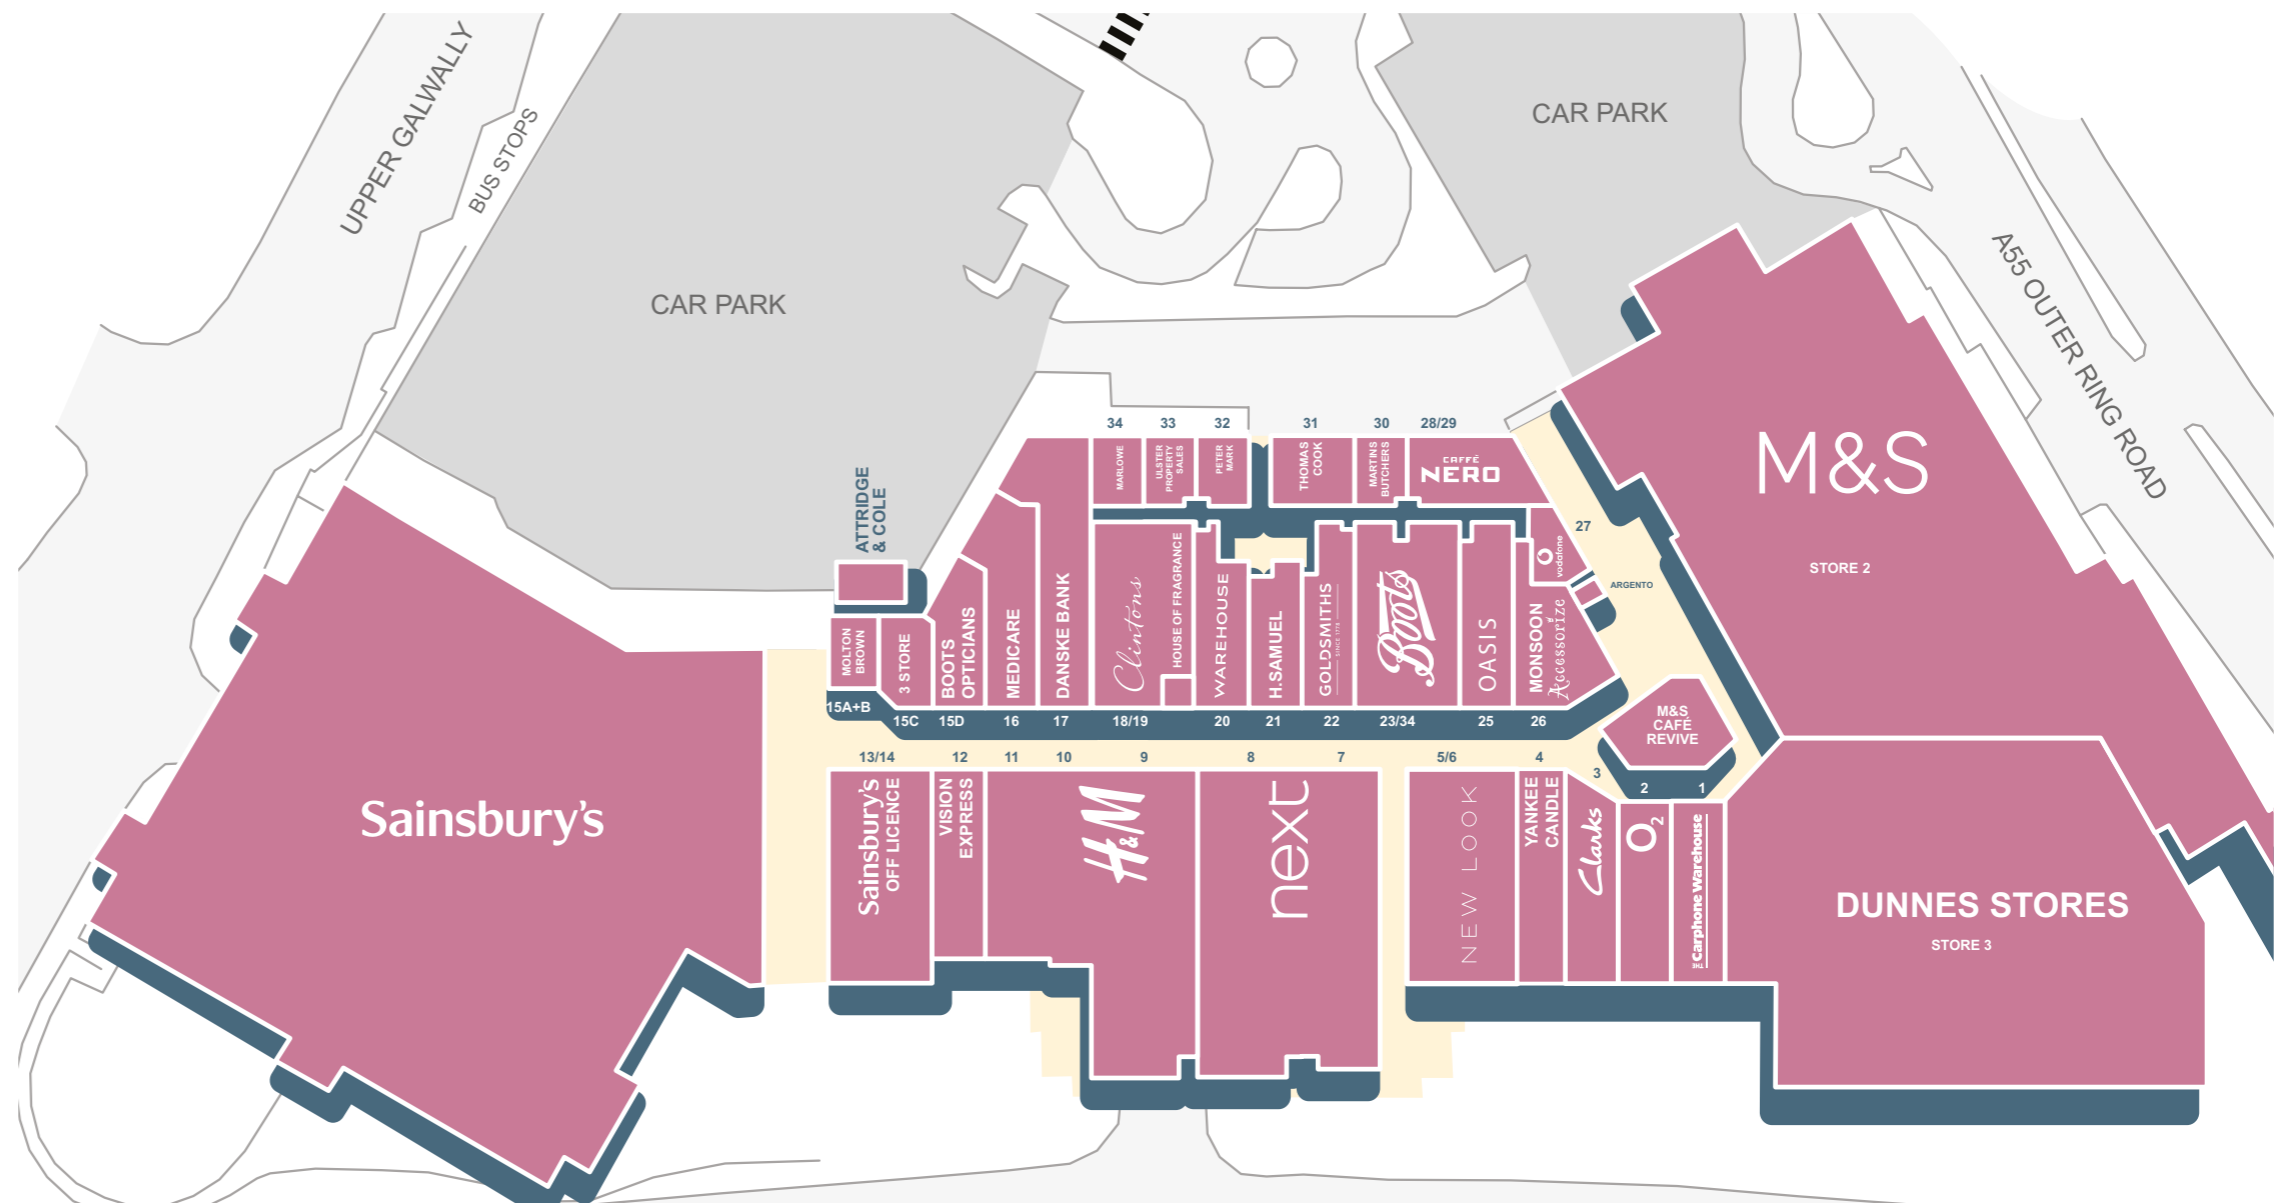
UPPER GALWALLY
BUS STOPS
CAR PARK
CAR PARK
A55 OUTER RING ROAD
M&S
STORE 2
ATTRIDGE & COLE
34 33 32 31 30 28/29
MARLOWE
ULSTER PROPERTY SALES
PETER MARK
THOMAS COOK
MARTINS BUTCHERS
CAFFÈ NERO
27
vodafone
ARGENTO
MOLTON BROWN
3 STORE
BOOTS OPTICIANS
MEDICARE
DANSKE BANK
Clintons
HOUSE OF FRAGRANCE
WAREHOUSE
H.SAMUEL
GOLDSMITHS
Boots
OASIS
MONSOON Accessorize
15A+B 15C 15D 16 17 18/19 20 21 22 23/34 25 26
M&S CAFÉ REVIVE
13/14 12 11 10 9 8 7 5/6 4 3 2 1
Sainsbury's
Sainsbury's OFF LICENCE
VISION EXPRESS
H&M
next
NEW LOOK
YANKEE CANDLE
Clarks
O2
The Carphone Warehouse
DUNNES STORES
STORE 3